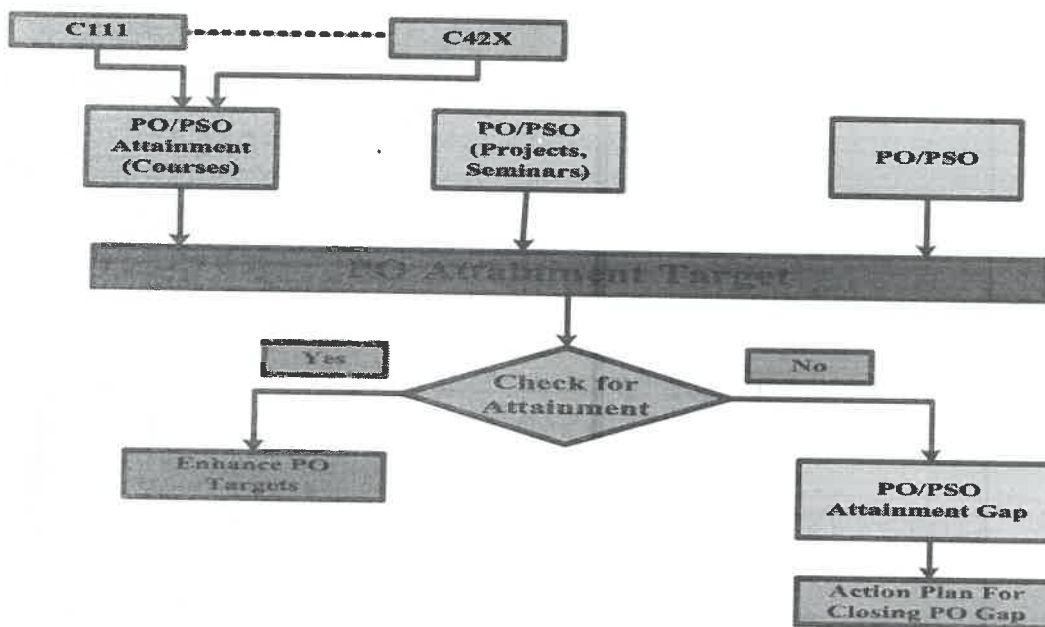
C111

C42X

PO/PSO Attainment (Courses)

PO/PSO (Projects, Seminars)

PO/PSO

PO Attainment Target

Yes

Check for Attainment

No

Enhance PO Targets

PO/PSO Attainment Gap

Action Plan For Closing PO Gap